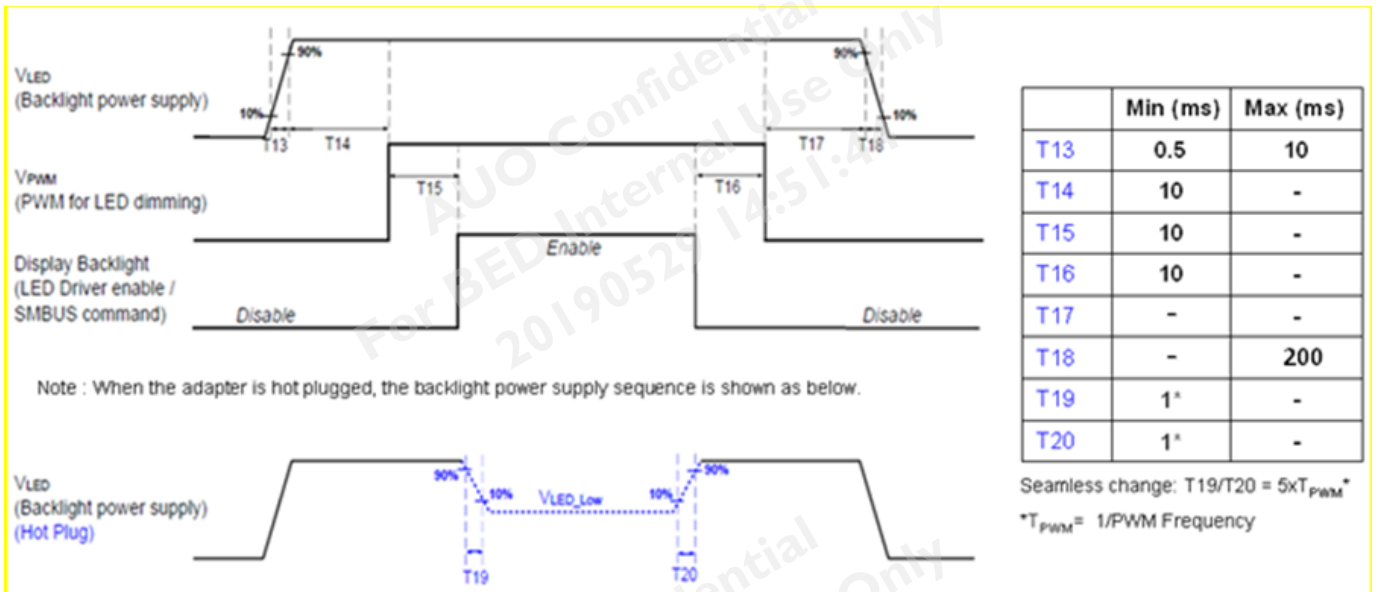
VLED
(Backlight power supply)

90%
10%
T13 T14

90%
10%
T17 T18

VPWM
(PWM for LED dimming)

T15
T16

Display Backlight
(LED Driver enable /
SMBUS command)

Disable
Enable
Disable

AUO Confidential
For BED Internal Use Only
20190529 14:51:4

Note : When the adapter is hot plugged, the backlight power supply sequence is shown as below.

VLED
(Backlight power supply)
(Hot Plug)

90%
10%
VLED_Low
10%
90%
T19
T20

| | Min (ms) | Max (ms) |
|---|---|---|
| T13 | 0.5 | 10 |
| T14 | 10 | - |
| T15 | 10 | - |
| T16 | 10 | - |
| T17 | - | - |
| T18 | - | 200 |
| T19 | 1* | - |
| T20 | 1* | - |

Seamless change: T19/T20 = 5x$T_{PWM}$*

*$T_{PWM}$= 1/PWM Frequency

ential
Only